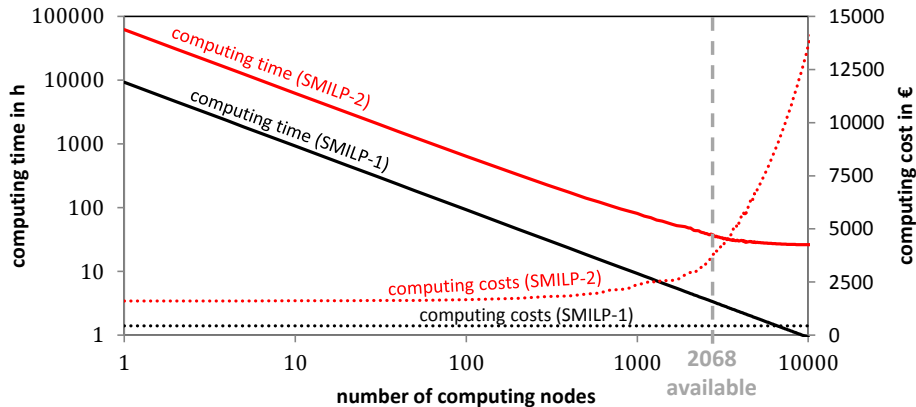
100000
10000
1000
100
10
1

computing time in h

15000
12500
10000
7500
5000
2500
0

computing cost in €

computing time (SMILP-2)
computing time (SMILP-1)
computing costs (SMILP-2)
computing costs (SMILP-1)

1
10
100
1000
2068
available
10000

number of computing nodes